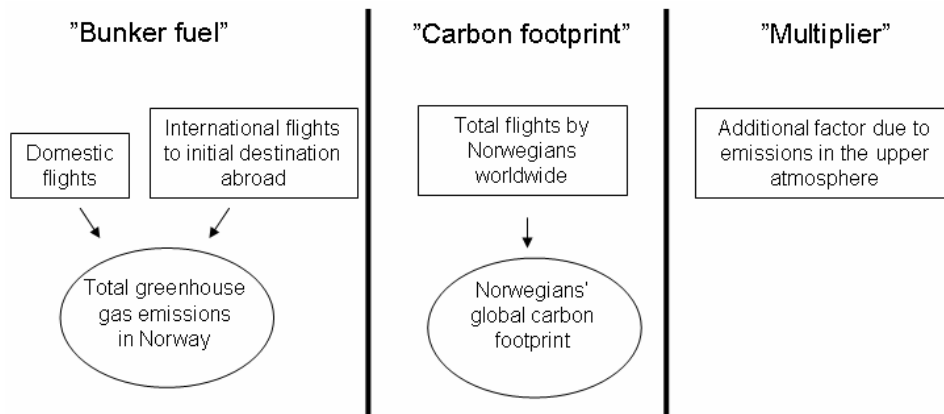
"Bunker fuel"

Domestic flights

International flights to initial destination abroad

Total greenhouse gas emissions in Norway

"Carbon footprint"

Total flights by Norwegians worldwide

Norwegians' global carbon footprint

"Multiplier"

Additional factor due to emissions in the upper atmosphere